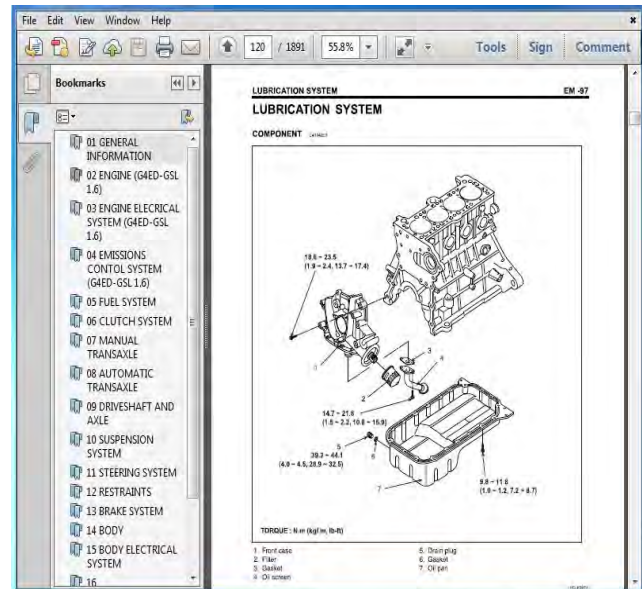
File Edit View Window Help

120 / 1891 55.8% Tools Sign Comment

Bookmarks

01 GENERAL INFORMATION
02 ENGINE (G4ED-GSL 1.6)
03 ENGINE ELECRICAL SYSTEM (G4ED-GSL 1.6)
04 EMISSIONS CONTOL SYSTEM (G4ED-GSL 1.6)
05 FUEL SYSTEM
06 CLUTCH SYSTEM
07 MANUAL TRANSAXLE
08 AUTOMATIC TRANSAXLE
09 DRIVESHAFT AND AXLE
10 SUSPENSION SYSTEM
11 STEERING SYSTEM
12 RESTRAINTS
13 BRAKE SYSTEM
14 BODY
15 BODY ELECTRICAL SYSTEM
16

LUBRICATION SYSTEM EM -97

LUBRICATION SYSTEM

COMPONENT

19.6 ~ 23.5
(1.9 ~ 2.4, 13.7 ~ 17.4)

1

2

3

4

14.7 ~ 21.6
(1.5 ~ 2.2, 10.8 ~ 15.9)

5
39.2 ~ 44.1
(4.0 ~ 4.5, 28.9 ~ 32.5)

6

7

9.8 ~ 11.8
(1.0 ~ 1.2, 7.2 ~ 8.7)

TORQUE : N.m (kgf.m, lb-ft)

1. Front case
2. Filter
3. Gasket
4. Oil screen
5. Drain plug
6. Gasket
7. Oil pan